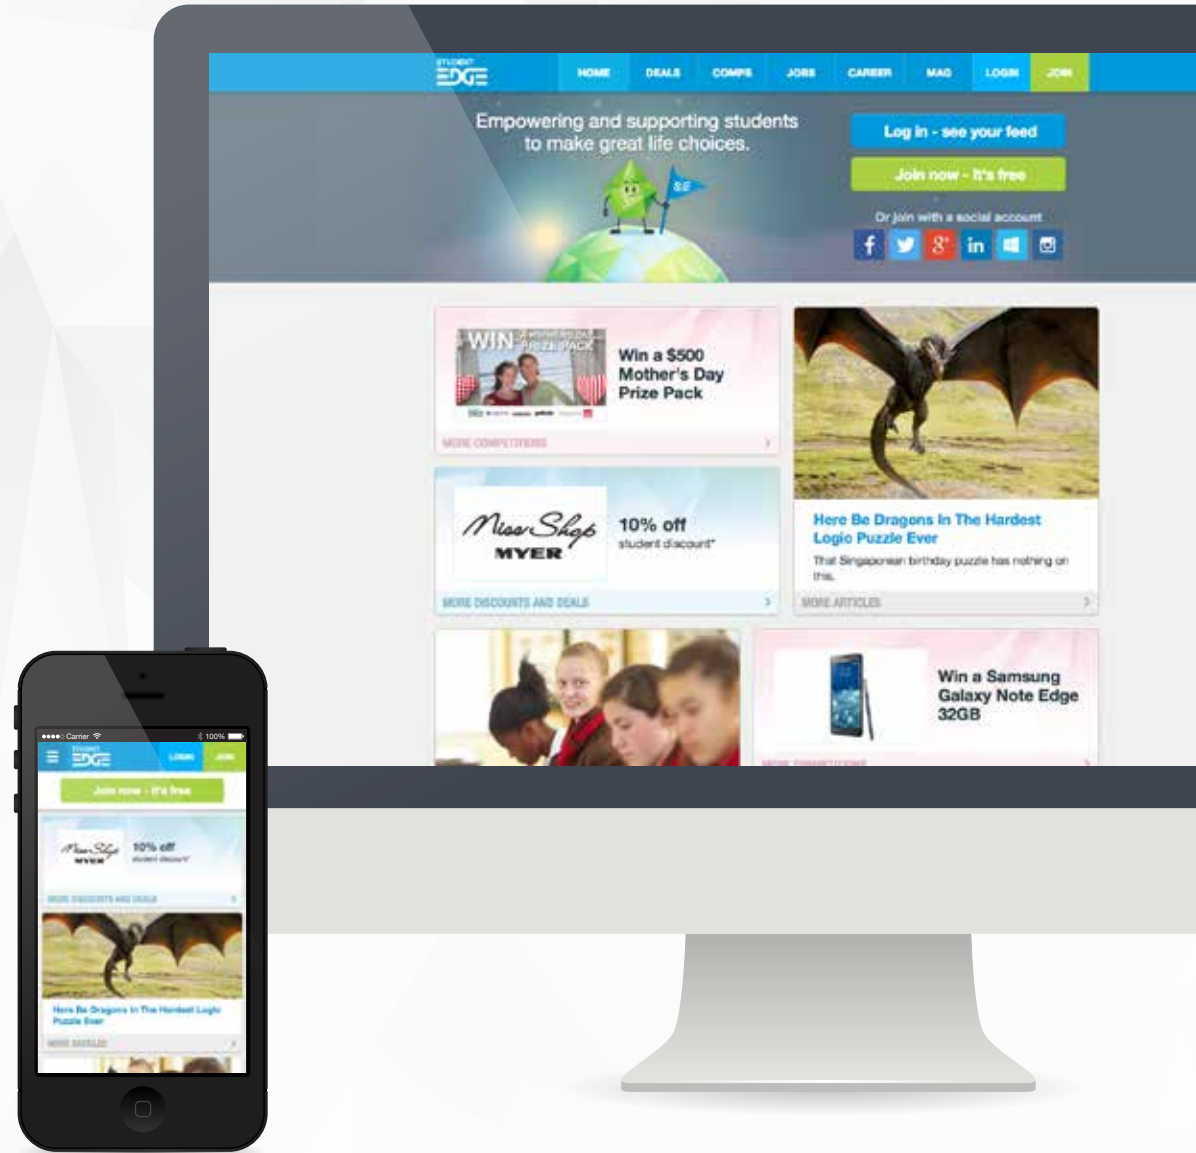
STUDENT EDGE

HOME DEALS COMPS JOBS CAREER MAG LOGIN JOIN

Empowering and supporting students to make great life choices.

SE

Log in - see your feed

Join now - It's free

Or join with a social account

WIN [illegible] PRIZE PACK

Win a $500 Mother's Day Prize Pack

MORE COMPETITIONS

Miss Shop MYER

10% off student discount*

MORE DISCOUNTS AND DEALS

Here Be Dragons In The Hardest Logic Puzzle Ever

That Singaporean birthday puzzle has nothing on this.

MORE ARTICLES

Win a Samsung Galaxy Note Edge 32GB

MORE COMPETITIONS

Carrier 100%

STUDENT EDGE LOGIN JOIN

Join now - It's free

Miss Shop MYER

10% off student discount*

MORE DISCOUNTS AND DEALS

Here Be Dragons In The Hardest Logic Puzzle Ever

MORE ARTICLES